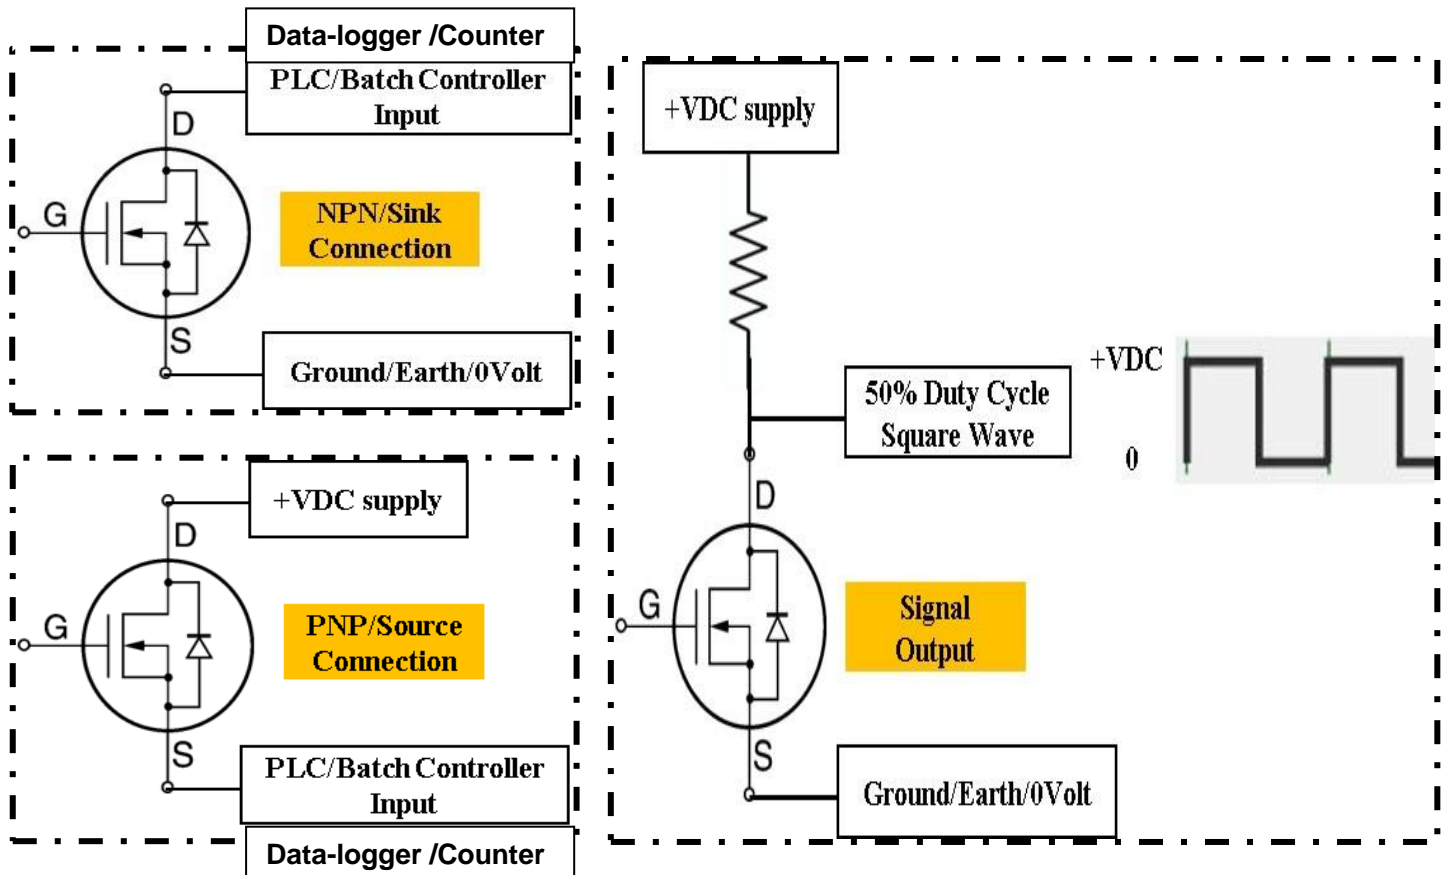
Data-logger /Counter

PLC/Batch Controller Input

D

G

NPN/Sink Connection

S

Ground/Earth/0Volt

+VDC supply

D

G

PNP/Source Connection

S

PLC/Batch Controller Input

Data-logger /Counter

+VDC supply

50% Duty Cycle Square Wave

+VDC

0

D

G

Signal Output

S

Ground/Earth/0Volt